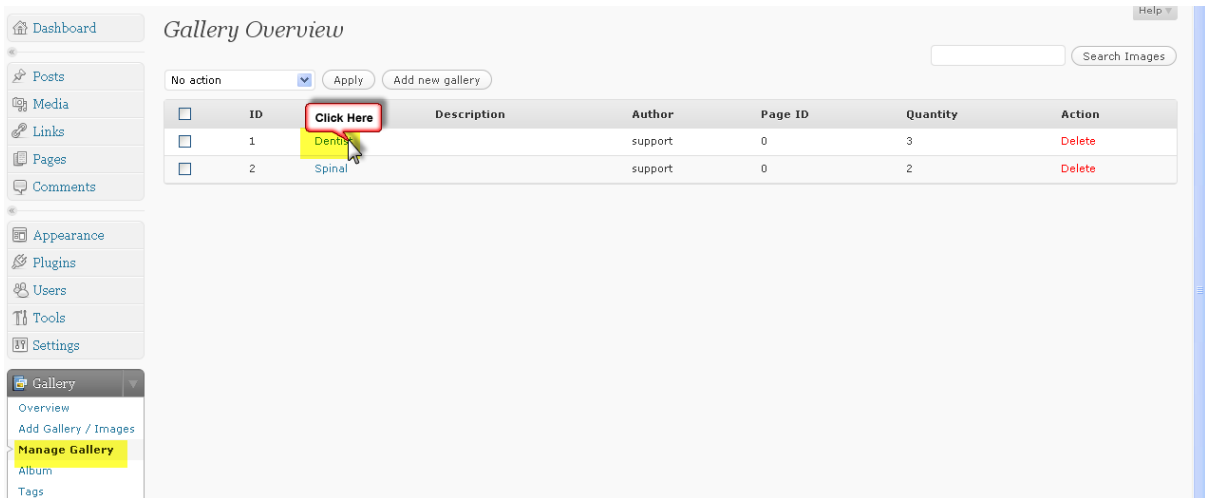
Dashboard
Posts
Media
Links
Pages
Comments
Appearance
Plugins
Users
Tools
Settings
Gallery
Overview
Add Gallery / Images
Manage Gallery
Album
Tags

Gallery Overview

Help

Search Images

No action
Apply
Add new gallery

Click Here

| | ID | | Description | Author | Page ID | Quantity | Action |
|---|---|---|---|---|---|---|---|
| | 1 | Dentis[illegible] | | support | 0 | 3 | Delete |
| | 2 | Spinal | | support | 0 | 2 | Delete |